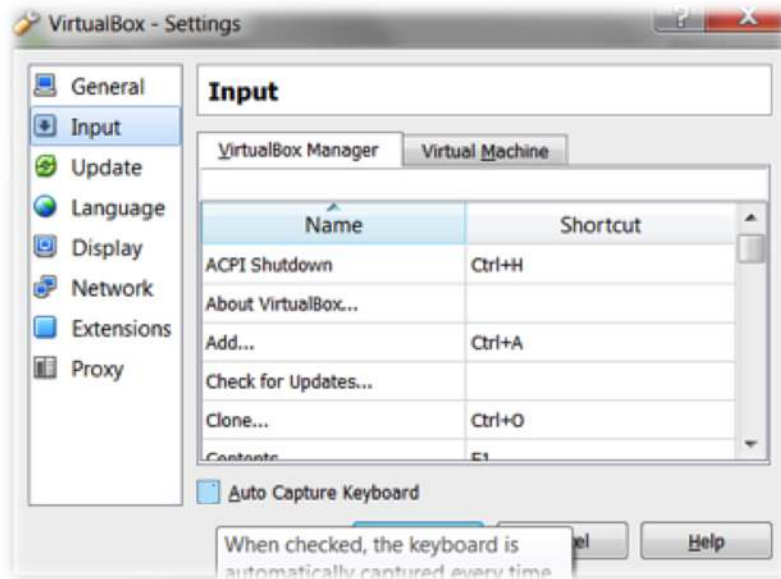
VirtualBox - Settings

?

X

General

Input

Update

Language

Display

Network

Extensions

Proxy

Input

VirtualBox Manager

Virtual Machine

| Name | Shortcut |
|---|---|
| ACPI Shutdown | Ctrl+H |
| About VirtualBox... | |
| Add... | Ctrl+A |
| Check for Updates... | |
| Clone... | Ctrl+O |
| Contents | F1 |

Auto Capture Keyboard

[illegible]el

Help

When checked, the keyboard is automatically captured every time